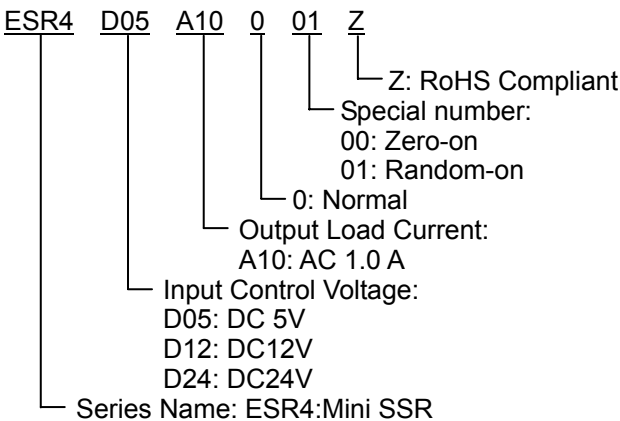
ESR4 D05 A10 0 01 Z

Z: RoHS Compliant

Special number:
00: Zero-on
01: Random-on

0: Normal

Output Load Current:
A10: AC 1.0 A

Input Control Voltage:
D05: DC 5V
D12: DC12V
D24: DC24V

Series Name: ESR4:Mini SSR